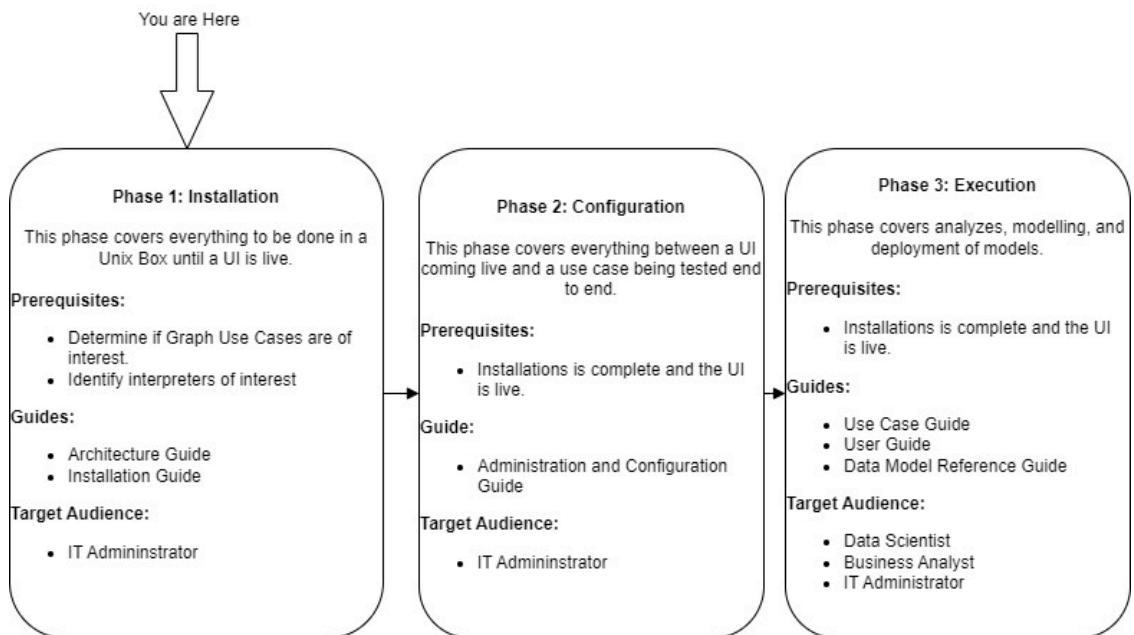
You are Here

**Phase 1: Installation**

This phase covers everything to be done in a Unix Box until a UI is live.

**Prerequisites:**

- Determine if Graph Use Cases are of interest.
- Identify interpreters of interest

**Guides:**

- Architecture Guide
- Installation Guide

**Target Audience:**

- IT Admininstrator

**Phase 2: Configuration**

This phase covers everything between a UI coming live and a use case being tested end to end.

**Prerequisites:**

- Installations is complete and the UI is live.

**Guide:**

- Administration and Configuration Guide

**Target Audience:**

- IT Admininstrator

**Phase 3: Execution**

This phase covers analyzes, modelling, and deployment of models.

**Prerequisites:**

- Installations is complete and the UI is live.

**Guides:**

- Use Case Guide
- User Guide
- Data Model Reference Guide

**Target Audience:**

- Data Scientist
- Business Analyst
- IT Administrator